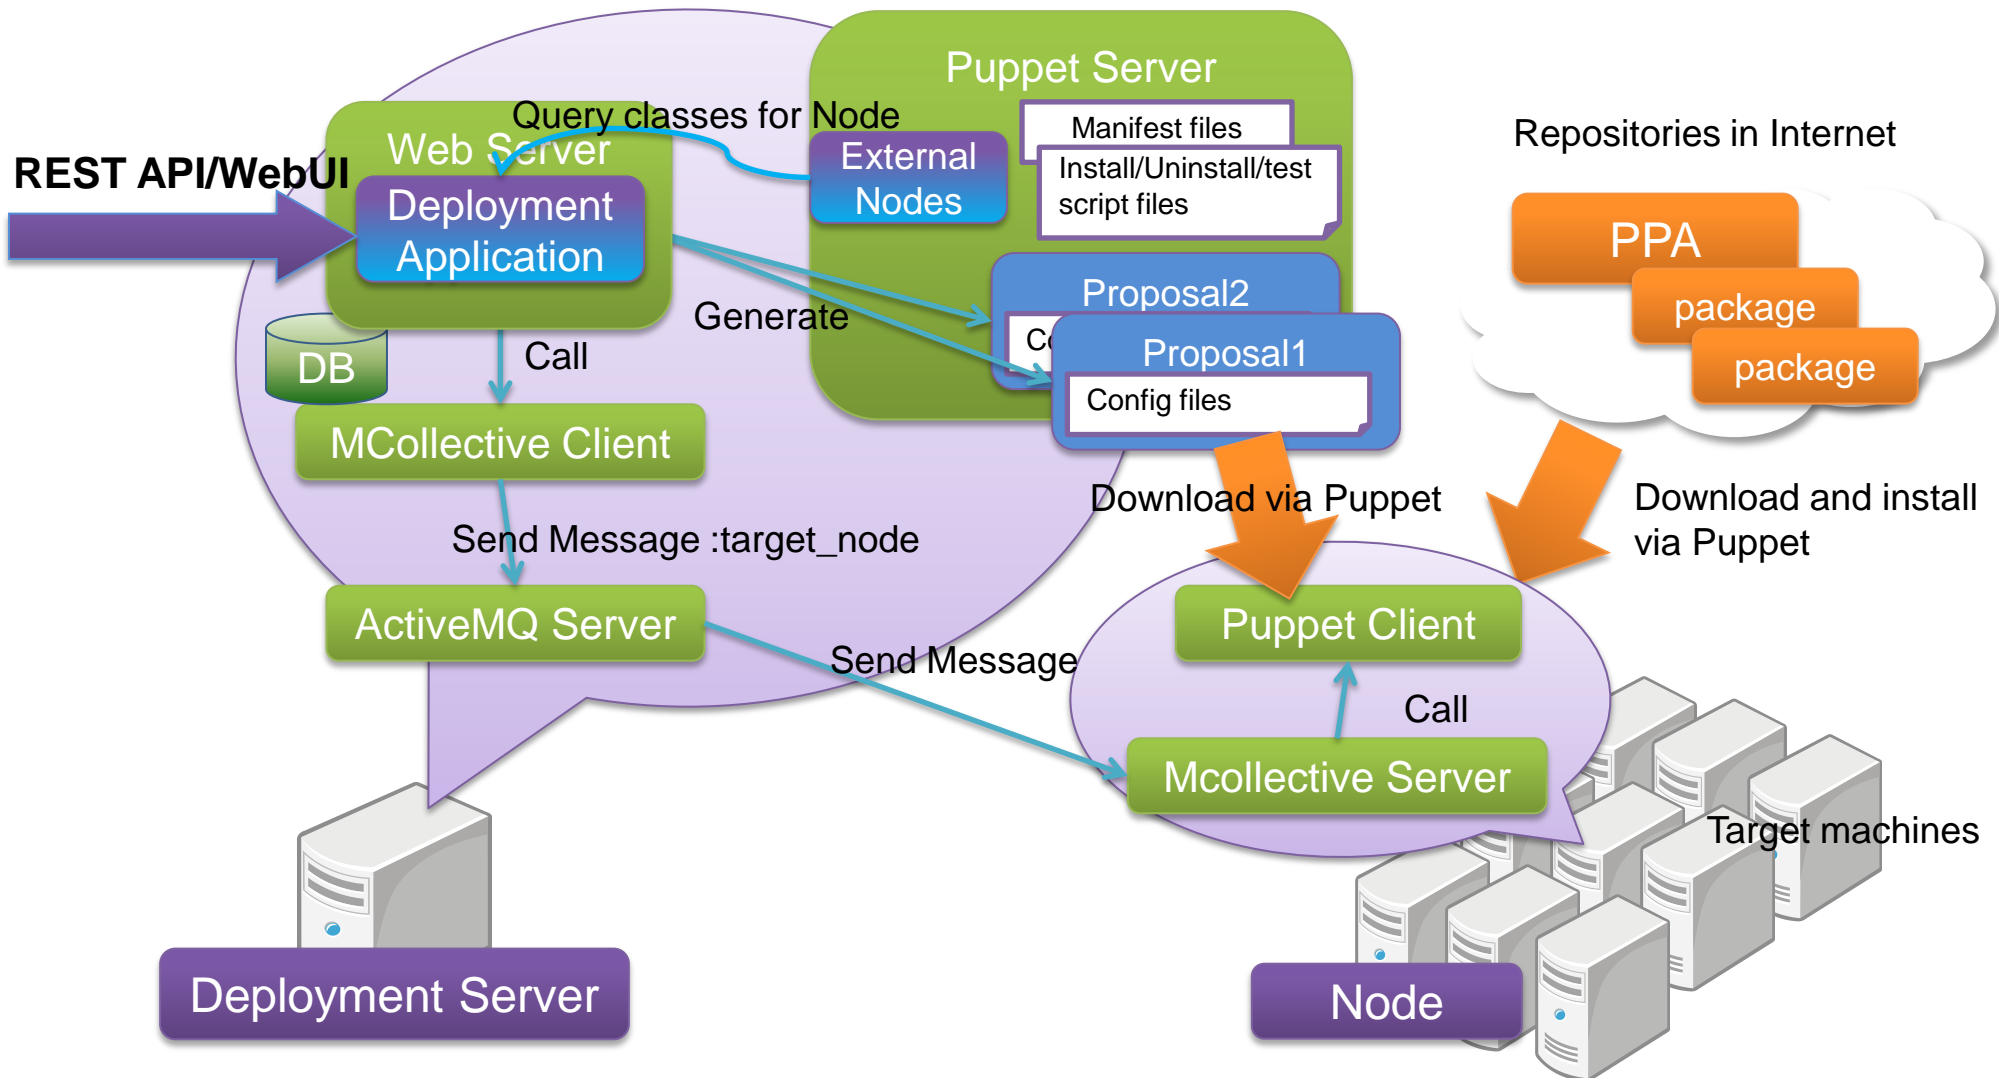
Puppet Server

Query classes for Node

Web Server

REST API/WebUI

Deployment Application

External Nodes

Manifest files

Install/Uninstall/test script files

Repositories in Internet

PPA

package

package

Proposal2

Co

Proposal1

Config files

Generate

DB

Call

MCollective Client

Download via Puppet

Download and install via Puppet

Send Message :target_node

ActiveMQ Server

Puppet Client

Send Message

Call

Mcollective Server

Target machines

Deployment Server

Node